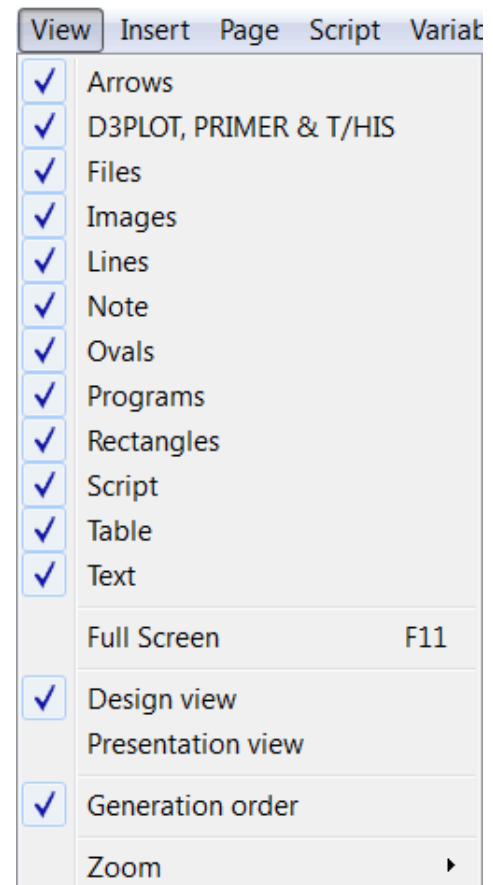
View Insert Page Script Variab

✓ Arrows
✓ D3PLOT, PRIMER & T/HIS
✓ Files
✓ Images
✓ Lines
✓ Note
✓ Ovals
✓ Programs
✓ Rectangles
✓ Script
✓ Table
✓ Text

Full Screen F11

✓ Design view
Presentation view

✓ Generation order

Zoom